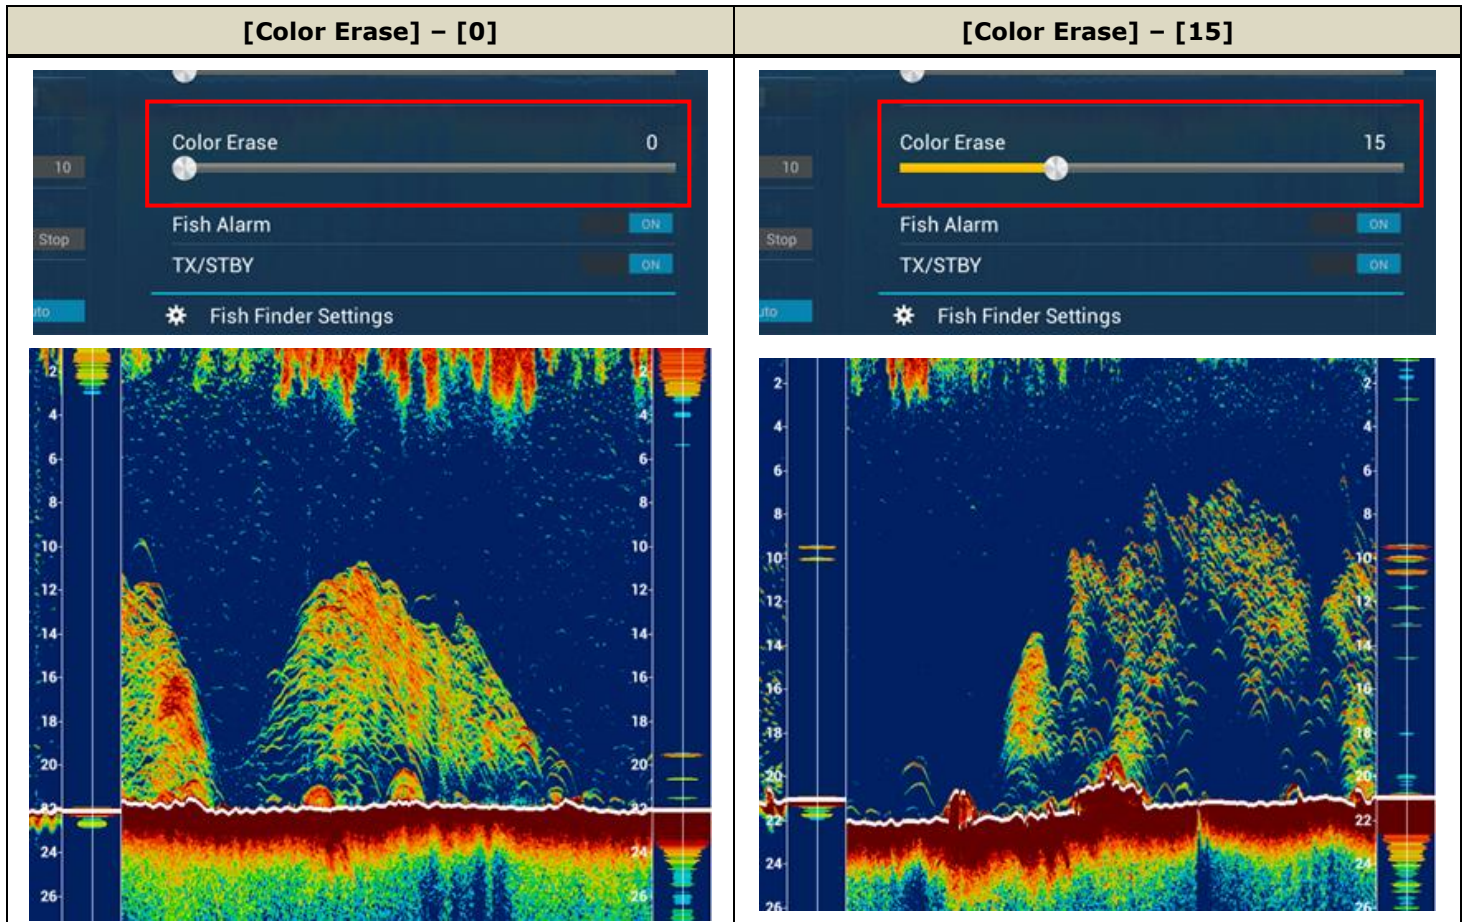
| [Color Erase] – [0] | [Color Erase] – [15] |
|---|---|
| 10 Stop uto Color Erase 0 Fish Alarm ON TX/STBY ON Fish Finder Settings 2 4 6 8 10 12 14 16 18 20 22 24 26 2 4 6 8 10 12 14 16 18 20 22 24 26 | 10 Stop uto Color Erase 15 Fish Alarm ON TX/STBY ON Fish Finder Settings 2 4 6 8 10 12 14 16 18 20 22 24 26 2 4 6 8 10 12 14 16 18 20 22 24 26 |